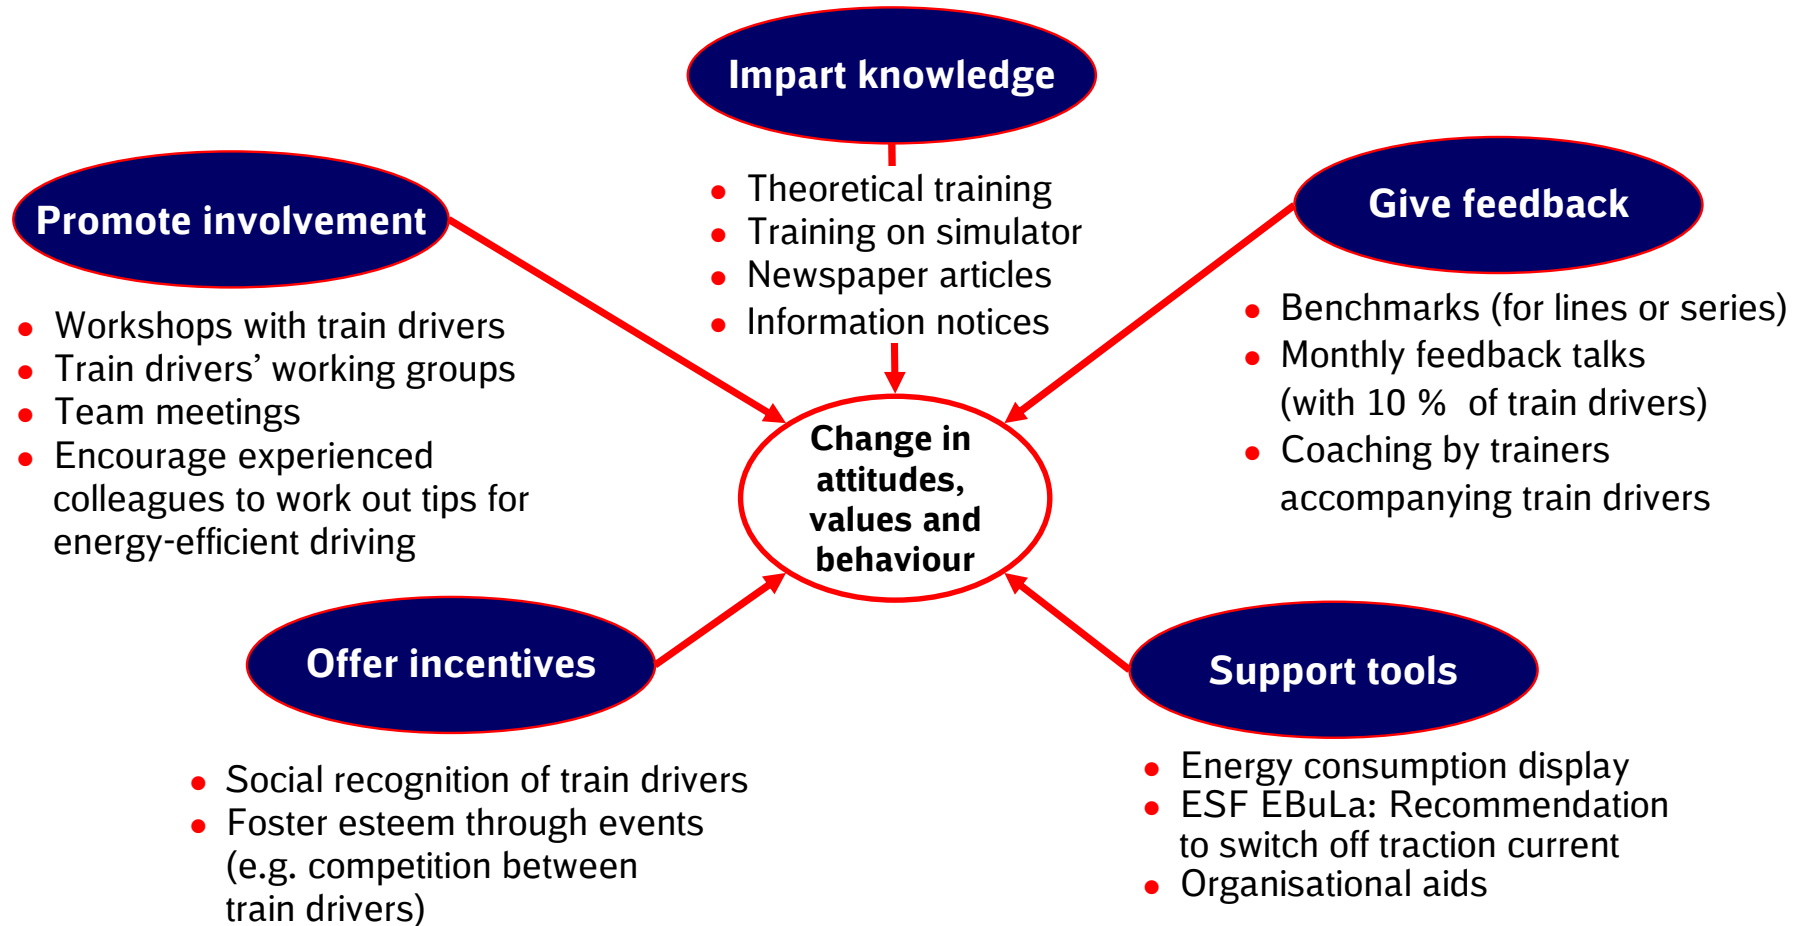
Impart knowledge

- Theoretical training
- Training on simulator
- Newspaper articles
- Information notices

Promote involvement

- Workshops with train drivers
- Train drivers' working groups
- Team meetings
- Encourage experienced colleagues to work out tips for energy-efficient driving

Give feedback

- Benchmarks (for lines or series)
- Monthly feedback talks (with 10 % of train drivers)
- Coaching by trainers accompanying train drivers

Change in attitudes, values and behaviour

Offer incentives

- Social recognition of train drivers
- Foster esteem through events (e.g. competition between train drivers)

Support tools

- Energy consumption display
- ESF EBuLa: Recommendation to switch off traction current
- Organisational aids